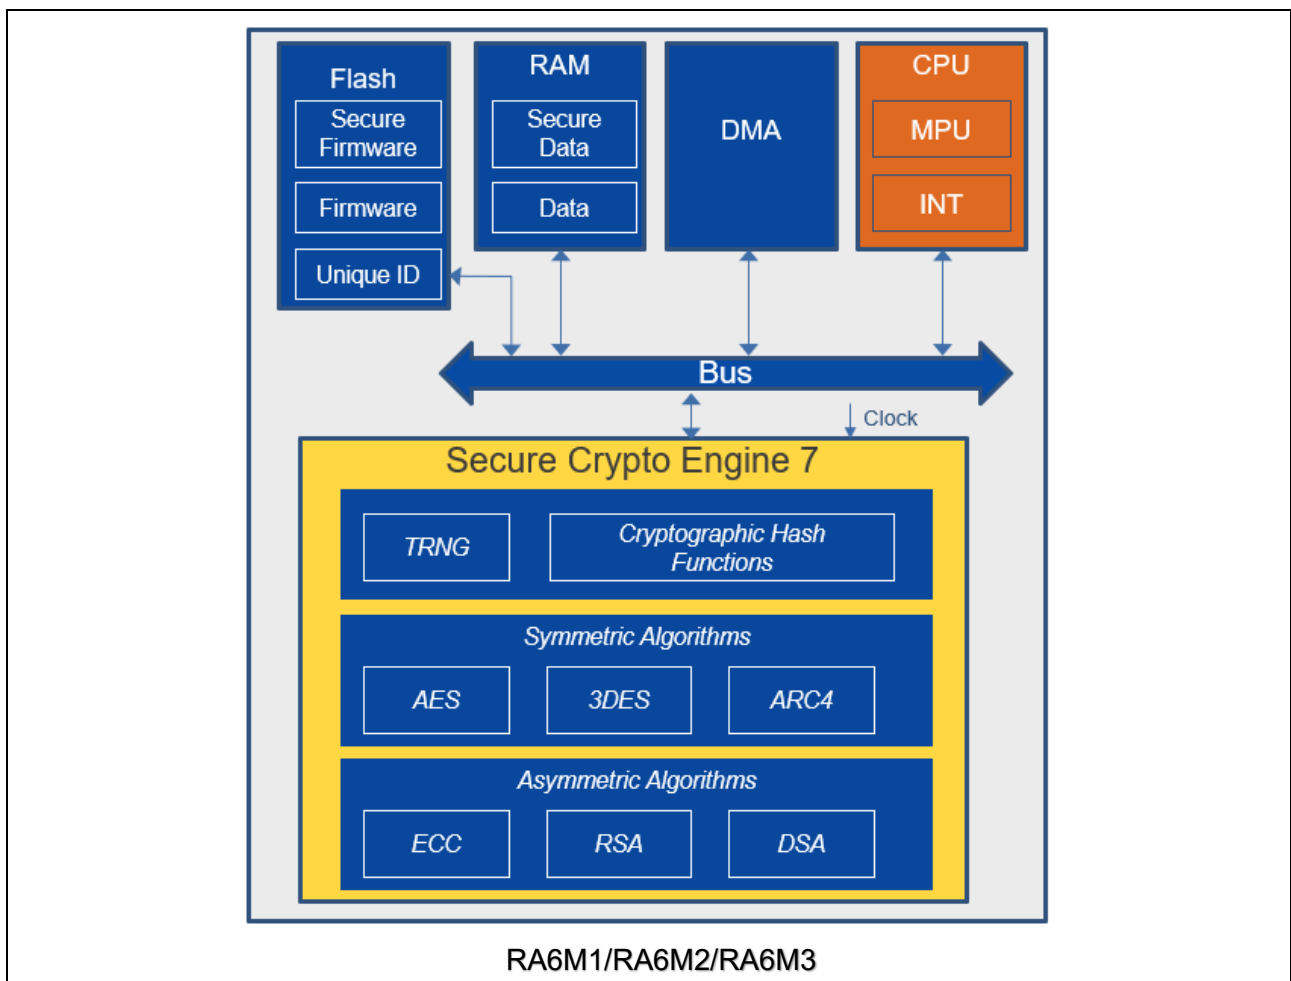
Flash
Secure Firmware
Firmware
Unique ID

RAM
Secure Data
Data

DMA

CPU
MPU
INT

Bus

Clock

Secure Crypto Engine 7

TRNG
Cryptographic Hash Functions

Symmetric Algorithms
AES
3DES
ARC4

Asymmetric Algorithms
ECC
RSA
DSA

RA6M1/RA6M2/RA6M3